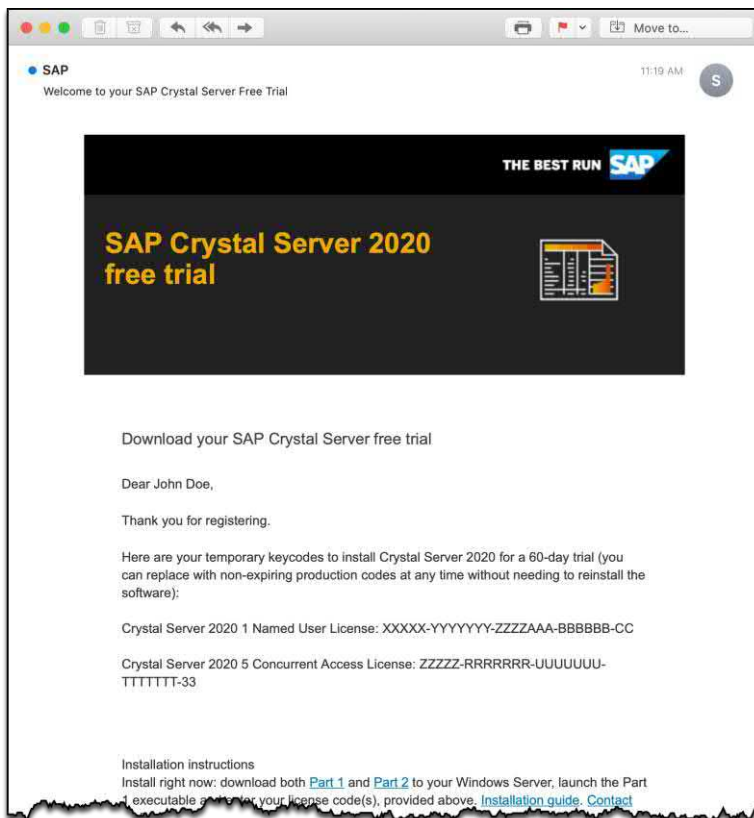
Move to...

SAP
Welcome to your SAP Crystal Server Free Trial

11:19 AM

S

THE BEST RUN SAP

SAP Crystal Server 2020 free trial

Download your SAP Crystal Server free trial

Dear John Doe,

Thank you for registering.

Here are your temporary keycodes to install Crystal Server 2020 for a 60-day trial (you can replace with non-expiring production codes at any time without needing to reinstall the software):

Crystal Server 2020 1 Named User License: XXXXX-YYYYYYY-ZZZZAAA-BBBBBB-CC

Crystal Server 2020 5 Concurrent Access License: ZZZZZ-RRRRRRR-UUUUUUU-TTTTTTT-33

Installation instructions
Install right now: download both Part 1 and Part 2 to your Windows Server, launch the Part 1 executable a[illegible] your license code(s), provided above. Installation guide. Contact